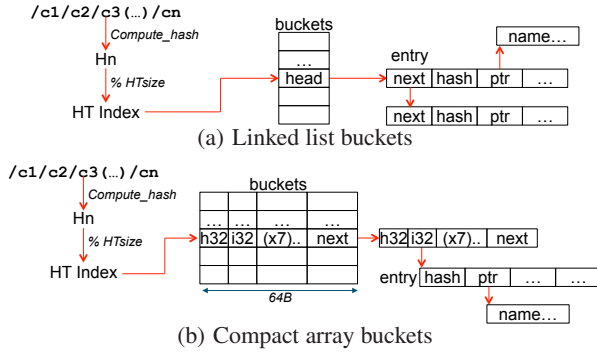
/c1/c2/c3(…)/cn
Compute_hash
Hn
% HTsize
HT Index
buckets
…
head
entry
next | hash | ptr | …
name…
next | hash | ptr | …
(a) Linked list buckets

/c1/c2/c3(…)/cn
Compute_hash
Hn
% HTsize
HT Index
buckets
… | … | … | …
h32 | i32 | (x7).. | next
64B
h32 | i32 | (x7).. | next
entry | hash | ptr | … | …
name…
(b) Compact array buckets